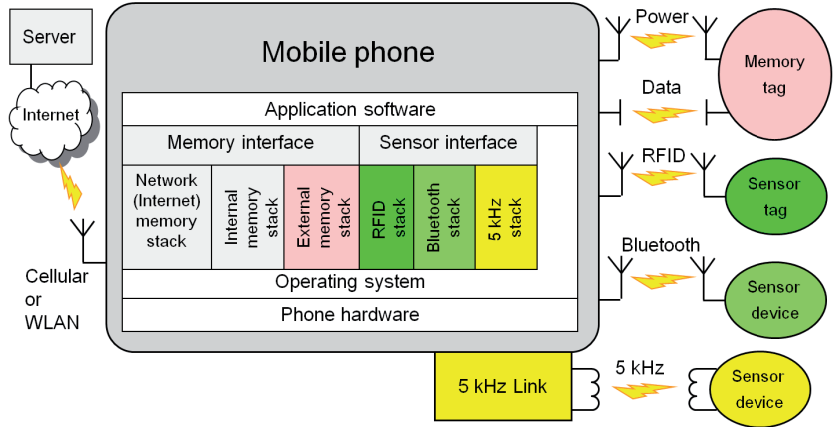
Server

Internet

Cellular or WLAN

Mobile phone

Application software

Memory interface

Sensor interface

Network (Internet) memory stack

Internal memory stack

External memory stack

RFID stack

Bluetooth stack

5 kHz stack

Operating system

Phone hardware

5 kHz Link

Power

Data

Memory tag

RFID

Sensor tag

Bluetooth

Sensor device

5 kHz

Sensor device